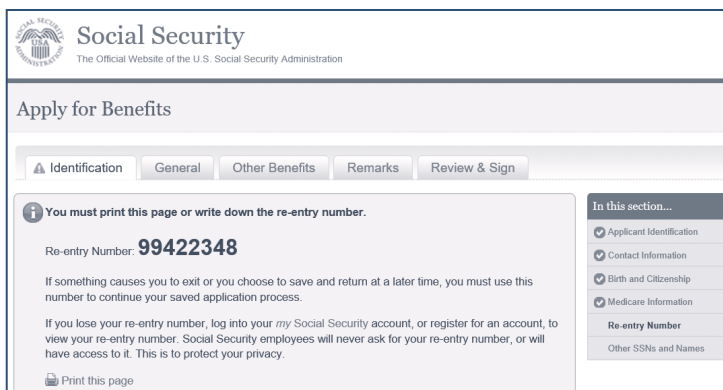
SOCIAL SECURITY ADMINISTRATION USA

Social Security
The Official Website of the U.S. Social Security Administration

Apply for Benefits

Identification | General | Other Benefits | Remarks | Review & Sign

You must print this page or write down the re-entry number.

Re-entry Number: 99422348

If something causes you to exit or you choose to save and return at a later time, you must use this number to continue your saved application process.

If you lose your re-entry number, log into your my Social Security account, or register for an account, to view your re-entry number. Social Security employees will never ask for your re-entry number, or will have access to it. This is to protect your privacy.

Print this page

In this section...
Applicant Identification
Contact Information
Birth and Citizenship
Medicare Information
Re-entry Number
Other SSNs and Names